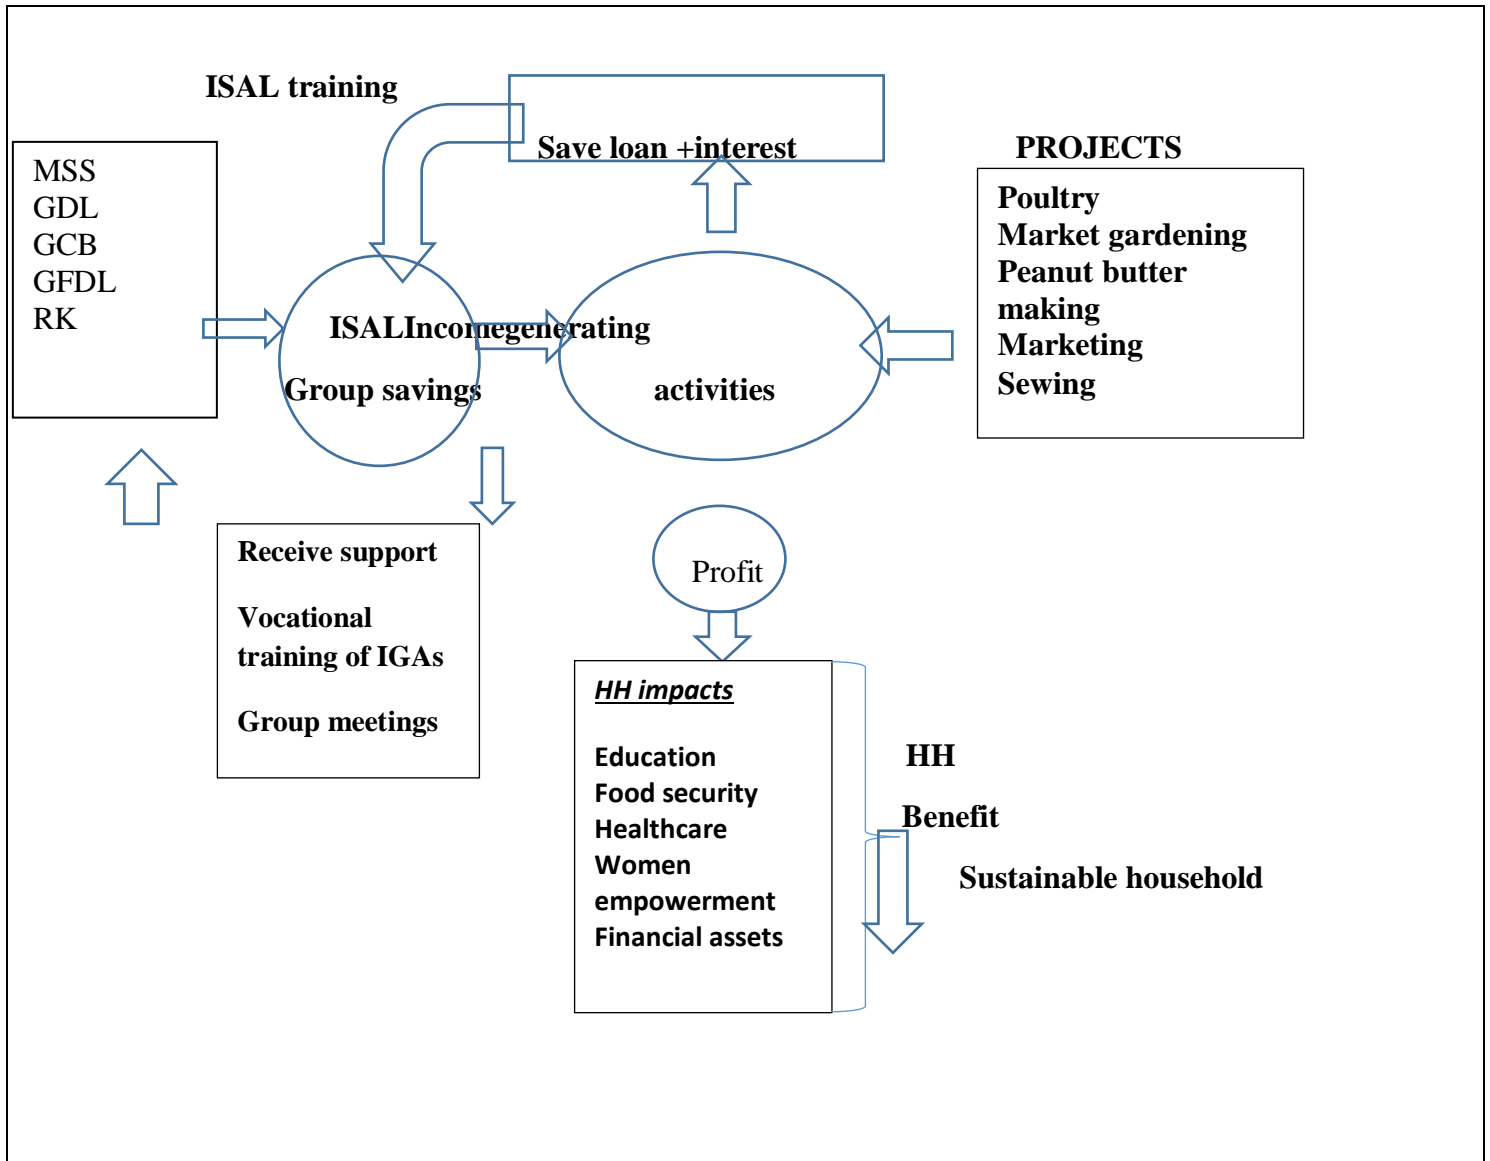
ISAL training

Save loan +interest

PROJECTS

MSS
GDL
GCB
GFDL
RK

Poultry
Market gardening
Peanut butter making
Marketing
Sewing

ISALIncomegenerating

Group savings

activities

Receive support

Vocational training of IGAs

Group meetings

Profit

HH impacts

Education
Food security
Healthcare
Women empowerment
Financial assets

HH

Benefit

Sustainable household